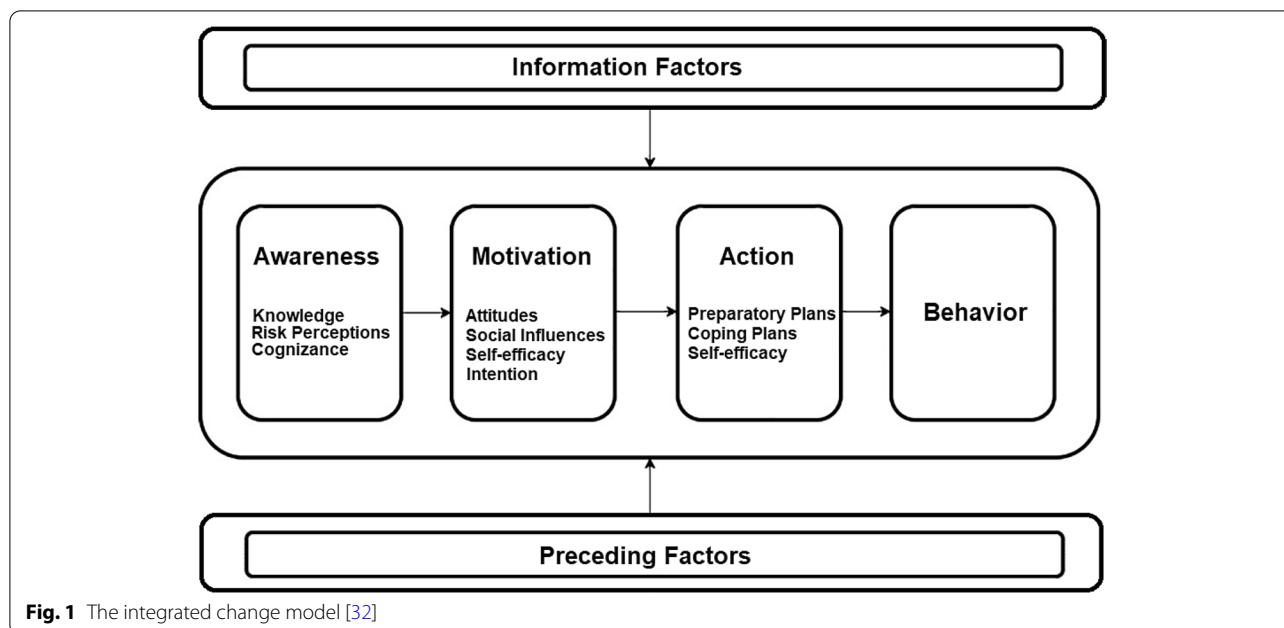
Information Factors

Awareness

Knowledge
Risk Perceptions
Cognizance

Motivation

Attitudes
Social Influences
Self-efficacy
Intention

Action

Preparatory Plans
Coping Plans
Self-efficacy

Behavior

Preceding Factors

Fig. 1 The integrated change model [32]